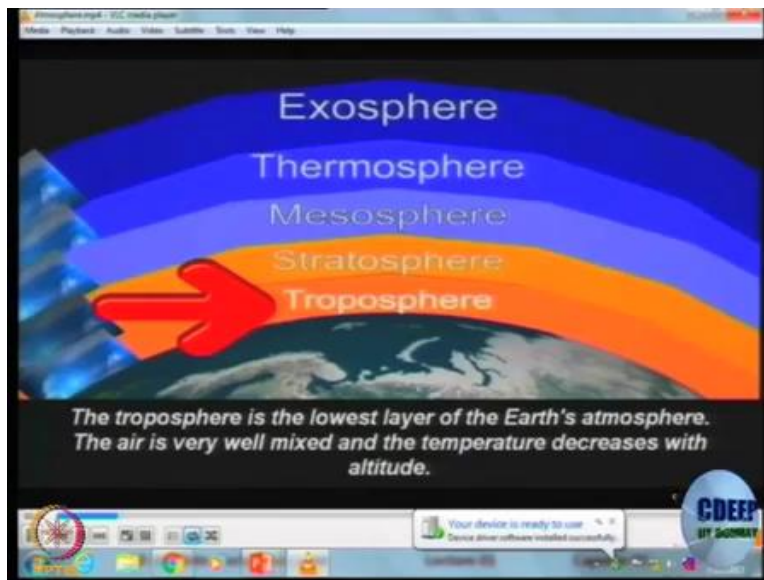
Atmosphere.mp4 - VLC media player
Media Playback Audio Video Subtitle Tools View Help

Exosphere
Thermosphere
Mesosphere
Stratosphere
Troposphere

The troposphere is the lowest layer of the Earth's atmosphere. The air is very well mixed and the temperature decreases with altitude.

Your device is ready to use
Device driver software installed successfully.

CDEEP
IIT BOMBAY